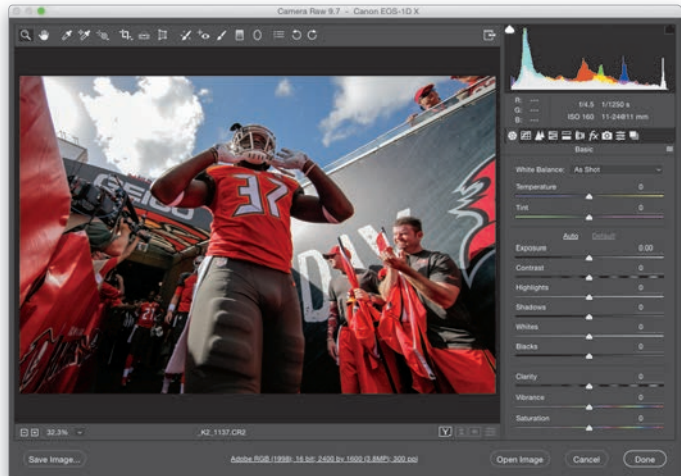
Camera Raw 9.7 - Canon EOS-1D X

R: ---
G: ---
B: ---
f/4.5 1/1250 s
ISO 160 11-24@11 mm

Basic

White Balance: As Shot

Temperature 0

Tint 0

Auto Default

Exposure 0.00

Contrast 0

Highlights 0

Shadows 0

Whites 0

Blacks 0

Clarity 0

Vibrance 0

Saturation 0

37

32.3%

_K2_1137.CR2

Save Image...

Adobe RGB (1998); 16 bit; 2400 by 1600 (3.8MP); 300 ppi

Open Image

Cancel

Done